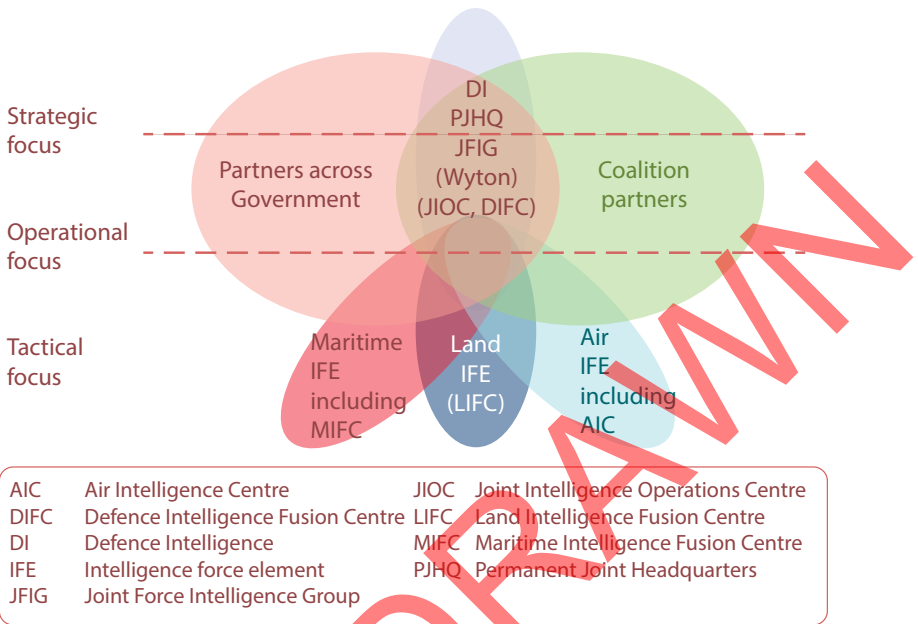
Strategic focus

Operational focus

Tactical focus

DI
PJHQ
JFIG
(Wyton)
(JIOC, DIFC)

Partners across Government

Coalition partners

Maritime IFE including MIFC

Land IFE (LIFC)

Air IFE including AIC

| | | | |
|---|---|---|---|
| AIC | Air Intelligence Centre | JIOC | Joint Intelligence Operations Centre |
| DIFC | Defence Intelligence Fusion Centre | LIFC | Land Intelligence Fusion Centre |
| DI | Defence Intelligence | MIFC | Maritime Intelligence Fusion Centre |
| IFE | Intelligence force element | PJHQ | Permanent Joint Headquarters |
| JFIG | Joint Force Intelligence Group | | |

WITHDRAWN